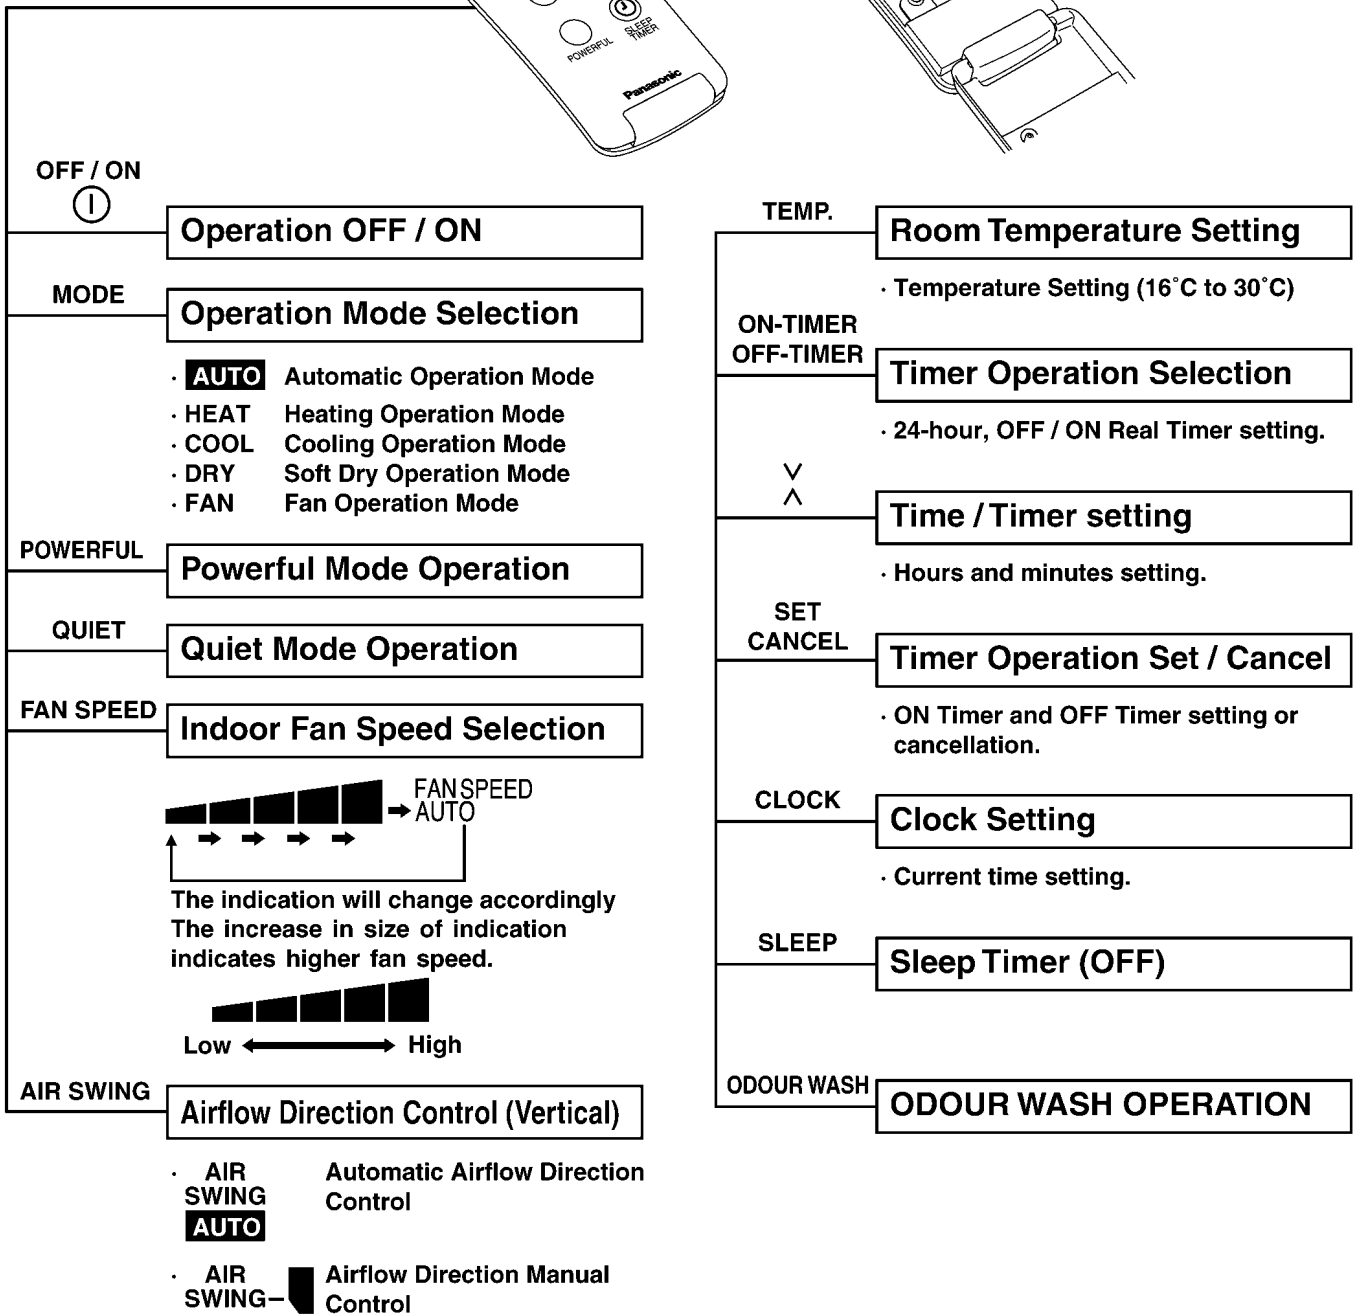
POWERFUL SLEEP TIMER

Panasonic

OFF / ON

Operation OFF / ON

MODE

Operation Mode Selection

· AUTO Automatic Operation Mode
· HEAT Heating Operation Mode
· COOL Cooling Operation Mode
· DRY Soft Dry Operation Mode
· FAN Fan Operation Mode

POWERFUL

Powerful Mode Operation

QUIET

Quiet Mode Operation

FAN SPEED

Indoor Fan Speed Selection

FAN SPEED AUTO

The indication will change accordingly The increase in size of indication indicates higher fan speed.

Low High

AIR SWING

Airflow Direction Control (Vertical)

· AIR SWING AUTO Automatic Airflow Direction Control

· AIR SWING– Airflow Direction Manual Control

TEMP.

Room Temperature Setting

· Temperature Setting (16°C to 30°C)

ON-TIMER
OFF-TIMER

Timer Operation Selection

· 24-hour, OFF / ON Real Timer setting.

∨
∧

Time / Timer setting

· Hours and minutes setting.

SET
CANCEL

Timer Operation Set / Cancel

· ON Timer and OFF Timer setting or cancellation.

CLOCK

Clock Setting

· Current time setting.

SLEEP

Sleep Timer (OFF)

ODOUR WASH

ODOUR WASH OPERATION